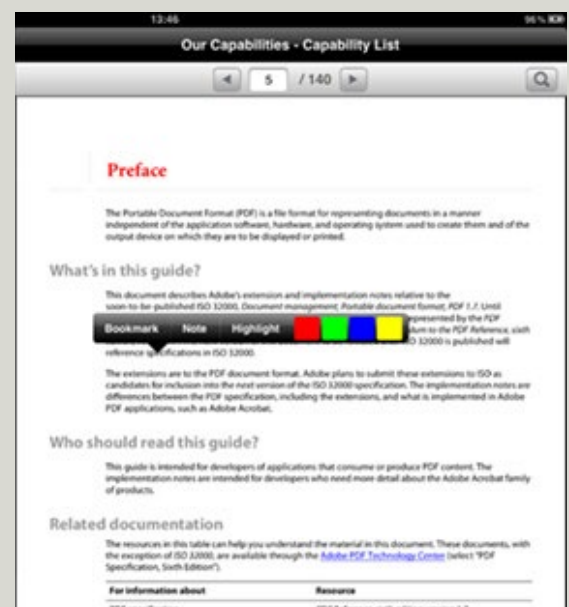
13:46

96%

Our Capabilities - Capability List

5 / 140

Preface

The Portable Document Format (PDF) is a file format for representing documents in a manner independent of the application software, hardware, and operating system used to create them and of the output device on which they are to be displayed or printed.

What's in this guide?

This document describes Adobe's extension and implementation notes relative to the soon-to-be-published ISO 32000, Document management, Portable document format, PDF 1.7. Until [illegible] presented by the PDF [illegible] dum to the PDF Reference, sixth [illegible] O 32000 is published will reference specifications in ISO 32000.

Bookmark Note Highlight

The extensions are to the PDF document format. Adobe plans to submit these extensions to ISO as candidates for inclusion into the next version of the ISO 32000 specification. The implementation notes are differences between the PDF specification, including the extensions, and what is implemented in Adobe PDF applications, such as Adobe Acrobat.

Who should read this guide?

This guide is intended for developers of applications that consume or produce PDF content. The implementation notes are intended for developers who need more detail about the Adobe Acrobat family of products.

Related documentation

The resources in this table can help you understand the material in this document. These documents, with the exception of ISO 32000, are available through the Adobe PDF Technology Center (select "PDF Specification, Sixth Edition").

| For information about | Resource |
|---|---|
| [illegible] | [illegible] |